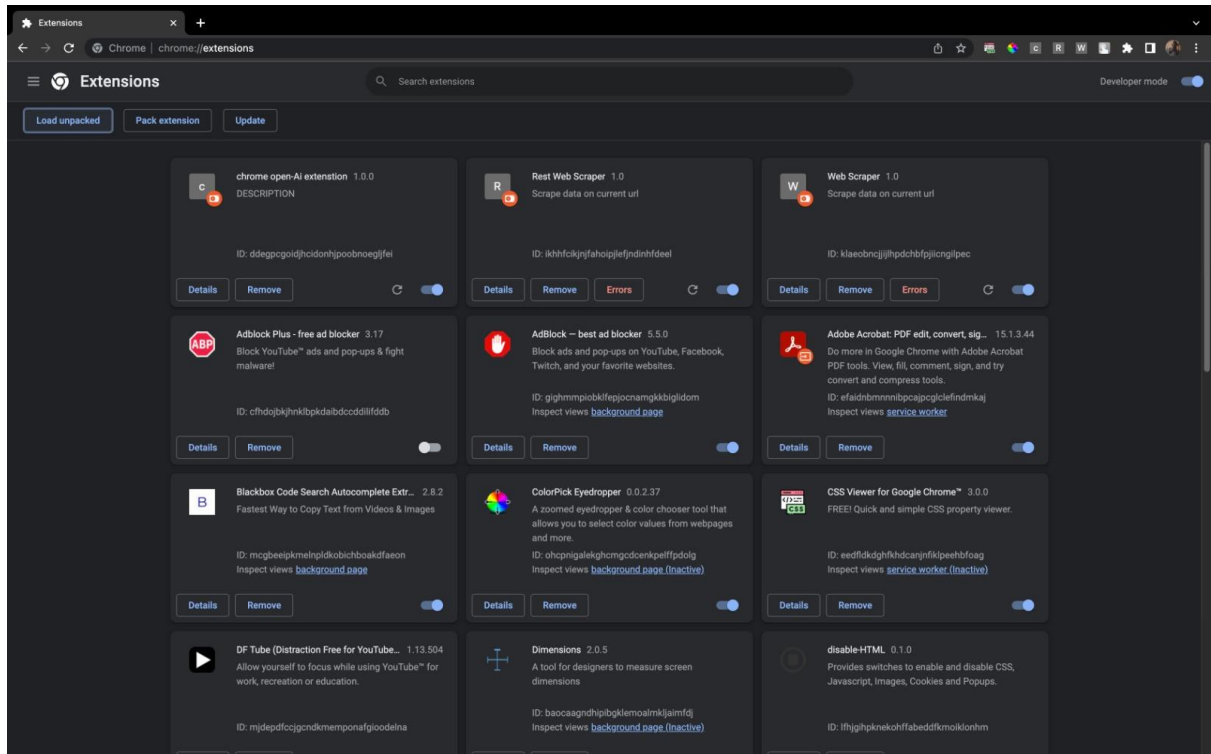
Extensions

Chrome | chrome://extensions

Extensions

Search extensions

Developer mode

Load unpacked
Pack extension
Update

chrome open-Ai extenstion 1.0.0
DESCRIPTION
ID: ddegpcgoidjhcidonhjpoobnoegljfei
Details
Remove

Rest Web Scraper 1.0
Scrape data on current url
ID: ikhhfclkjnjfahoipjlefjndinhfdeel
Details
Remove
Errors

Web Scraper 1.0
Scrape data on current url
ID: klaeobncjjijlhpdchbfpjiicngilpec
Details
Remove
Errors

Adblock Plus - free ad blocker 3.17
Block YouTube™ ads and pop-ups & fight malware!
ID: cfhdojbkjhnklbpkdaibdccddilifddb
Details
Remove

AdBlock — best ad blocker 5.5.0
Block ads and pop-ups on YouTube, Facebook, Twitch, and your favorite websites.
ID: gighmmpiobklfepjocnamgkkbiglidom
Inspect views background page
Details
Remove

Adobe Acrobat: PDF edit, convert, sig... 15.1.3.44
Do more in Google Chrome with Adobe Acrobat PDF tools. View, fill, comment, sign, and try convert and compress tools.
ID: efaidnbmnnnibpcajpcglclefindmkaj
Inspect views service worker
Details
Remove

Blackbox Code Search Autocomplete Extr... 2.8.2
Fastest Way to Copy Text from Videos & Images
ID: mcgbeeipkmelnpldkobichboakdfaeon
Inspect views background page
Details
Remove

ColorPick Eyedropper 0.0.2.37
A zoomed eyedropper & color chooser tool that allows you to select color values from webpages and more.
ID: ohcpnigalekghcmgcdcenkpelffpdolg
Inspect views background page (Inactive)
Details
Remove

CSS Viewer for Google Chrome™ 3.0.0
FREE! Quick and simple CSS property viewer.
ID: eedfldkdghfkhdcanjnfiklpeehbfoag
Inspect views service worker (Inactive)
Details
Remove

DF Tube (Distraction Free for YouTube... 1.13.504
Allow yourself to focus while using YouTube™ for work, recreation or education.
ID: mjdepdfccjgcndkmemponafgioodelna

Dimensions 2.0.5
A tool for designers to measure screen dimensions
ID: baocaagndhipibgklemoalmkljaimfdj
Inspect views background page (Inactive)

disable-HTML 0.1.0
Provides switches to enable and disable CSS, Javascript, Images, Cookies and Popups.
ID: lfhjgihpknekohffabeddfkmoiklonhm